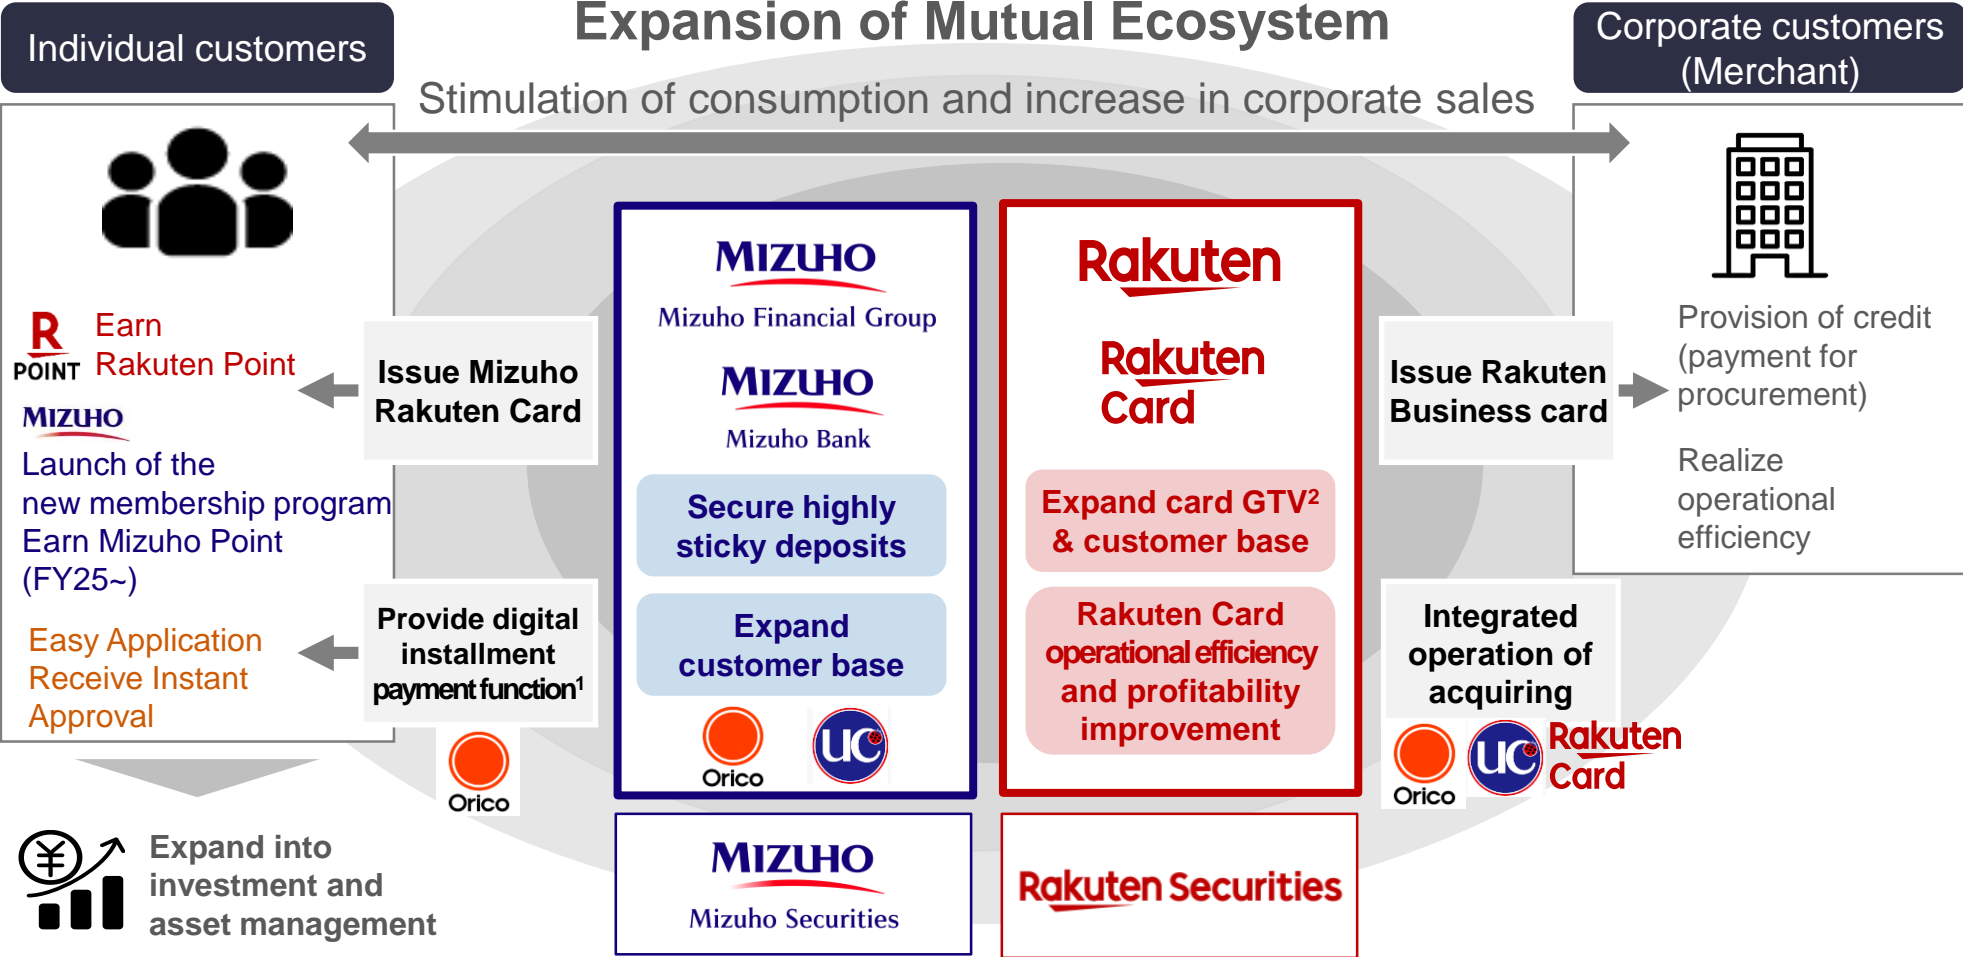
Individual customers

Expansion of Mutual Ecosystem

Corporate customers (Merchant)

Stimulation of consumption and increase in corporate sales

R POINT Earn Rakuten Point

MIZUHO Launch of the new membership program Earn Mizuho Point (FY25~)

Easy Application Receive Instant Approval

Issue Mizuho Rakuten Card

Provide digital installment payment function$^1$

Orico

MIZUHO Mizuho Financial Group

MIZUHO Mizuho Bank

Secure highly sticky deposits

Expand customer base

Orico UC

Rakuten

Rakuten Card

Expand card GTV$^2$ & customer base

Rakuten Card operational efficiency and profitability improvement

Issue Rakuten Business card

Provision of credit (payment for procurement)

Realize operational efficiency

Integrated operation of acquiring

Orico UC Rakuten Card

Expand into investment and asset management

MIZUHO Mizuho Securities

Rakuten Securities